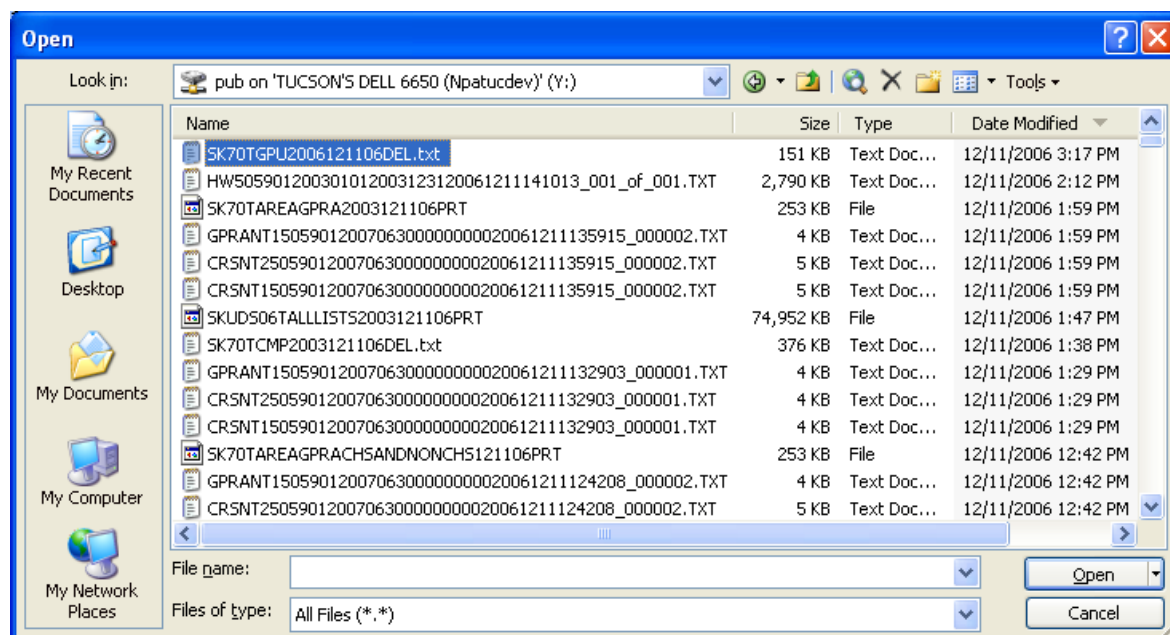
Open

Look in: pub on 'TUCSON'S DELL 6650 (Npatucdev)' (Y:)

Tools

My Recent Documents

Desktop

My Documents

My Computer

My Network Places

| Name | Size | Type | Date Modified |
|---|---|---|---|
| SK70TGPU2006121106DEL.txt | 151 KB | Text Doc... | 12/11/2006 3:17 PM |
| HW505901200301012003123120061211141013_001_of_001.TXT | 2,790 KB | Text Doc... | 12/11/2006 2:12 PM |
| SK70TAREAGPRA2003121106PRT | 253 KB | File | 12/11/2006 1:59 PM |
| GPRANT150590120070630000000020061211135915_000002.TXT | 4 KB | Text Doc... | 12/11/2006 1:59 PM |
| CRSNT250590120070630000000020061211135915_000002.TXT | 5 KB | Text Doc... | 12/11/2006 1:59 PM |
| CRSNT150590120070630000000020061211135915_000002.TXT | 5 KB | Text Doc... | 12/11/2006 1:59 PM |
| SKUDS06TALLLISTS2003121106PRT | 74,952 KB | File | 12/11/2006 1:47 PM |
| SK70TCMP2003121106DEL.txt | 376 KB | Text Doc... | 12/11/2006 1:38 PM |
| GPRANT150590120070630000000020061211132903_000001.TXT | 4 KB | Text Doc... | 12/11/2006 1:29 PM |
| CRSNT250590120070630000000020061211132903_000001.TXT | 4 KB | Text Doc... | 12/11/2006 1:29 PM |
| CRSNT150590120070630000000020061211132903_000001.TXT | 4 KB | Text Doc... | 12/11/2006 1:29 PM |
| SK70TAREAGPRACHSANDNONCHS121106PRT | 253 KB | File | 12/11/2006 12:42 PM |
| GPRANT150590120070630000000020061211124208_000002.TXT | 4 KB | Text Doc... | 12/11/2006 12:42 PM |
| CRSNT250590120070630000000020061211124208_000002.TXT | 5 KB | Text Doc... | 12/11/2006 12:42 PM |

File name:

Files of type: All Files (*.*)

Open

Cancel